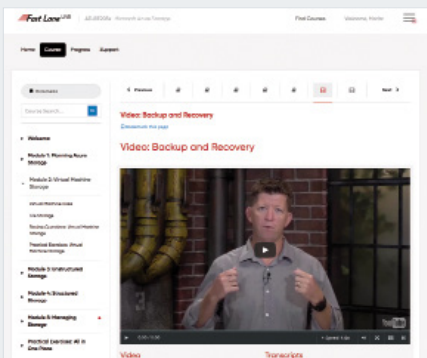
Fast Lane
Find Courses Welcome, Visitor

Home Courses Progress Support

Bookmarks

Welcome
Module 1: Planning Azure Storage
Module 2: Virtual Machine Storage
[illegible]
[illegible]
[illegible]
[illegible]
Module 3: Unstructured Storage
Module 4: Structured Storage
Module 5: Managing Storage
Practical Exercise: All in One Place

< Previous Next >

Video: Backup and Recovery
Bookmark this page

Video: Backup and Recovery

Video Transcripts